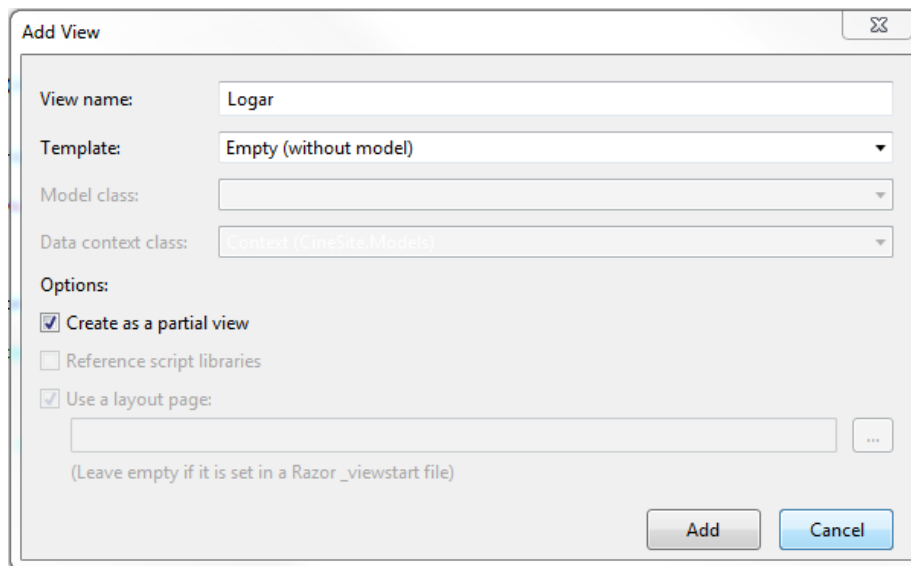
Add View

View name: Logar

Template: Empty (without model)

Model class:

Data context class: Context (CineSite.Models)

Options:

Create as a partial view

Reference script libraries

Use a layout page:

...

(Leave empty if it is set in a Razor _viewstart file)

Add

Cancel